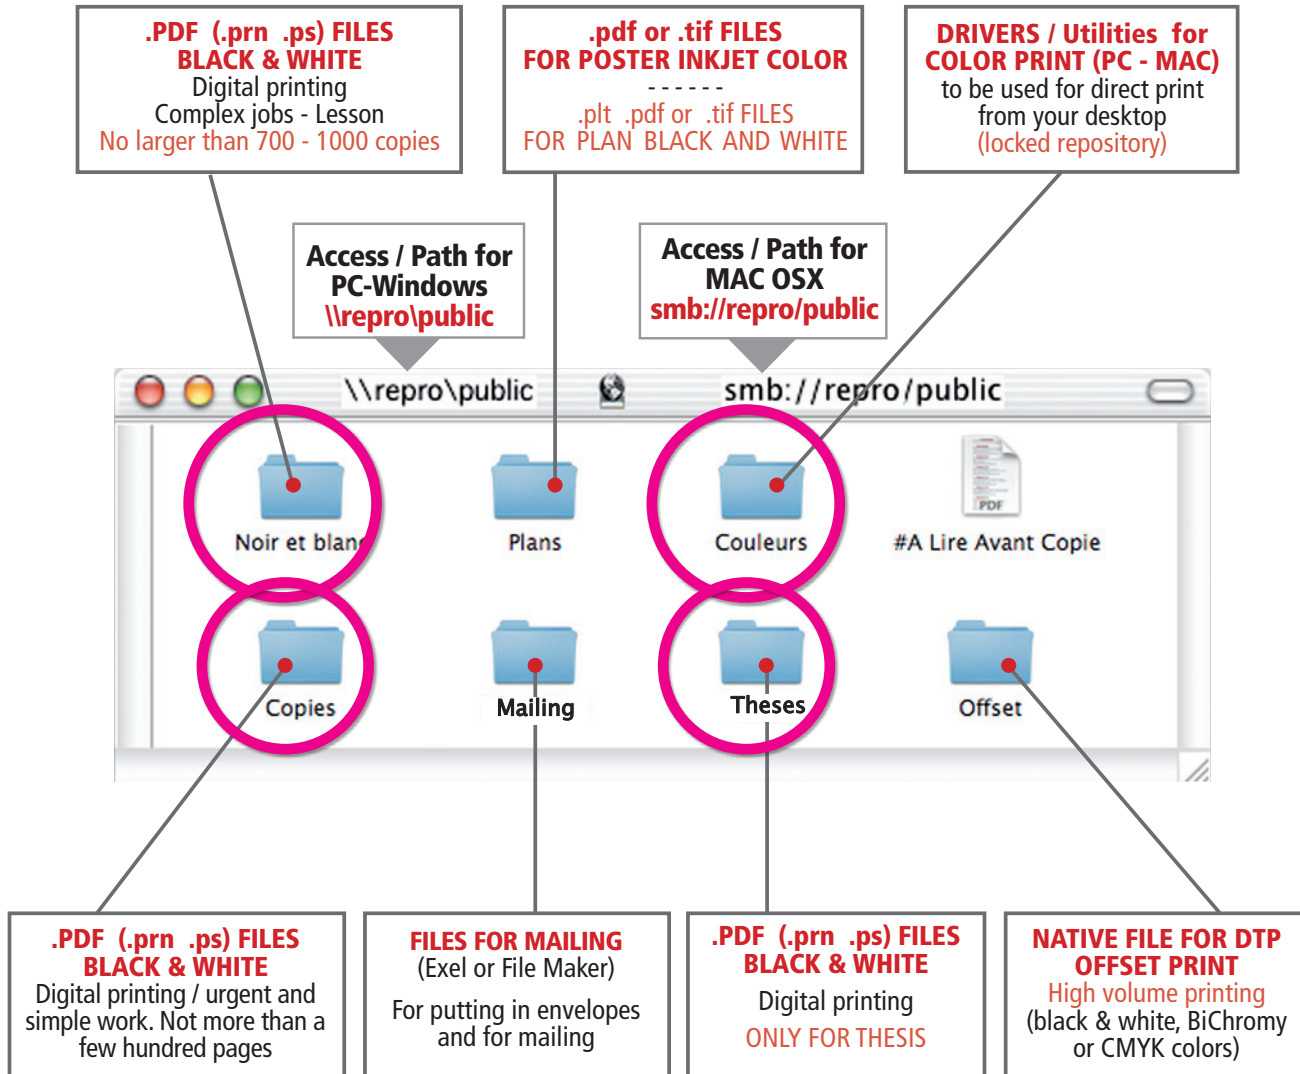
.PDF (.prn .ps) FILES
BLACK & WHITE
Digital printing
Complex jobs - Lesson
No larger than 700 - 1000 copies

.pdf or .tif FILES
FOR POSTER INKJET COLOR
- - - - - -
.plt .pdf or .tif FILES
FOR PLAN BLACK AND WHITE

DRIVERS / Utilities for
COLOR PRINT (PC - MAC)
to be used for direct print
from your desktop
(locked repository)

Access / Path for
PC-Windows
\\repro\public

Access / Path for
MAC OSX
smb://repro/public

\\repro\public

smb://repro/public

Noir et blanc

Plans

Couleurs

PDF

#A Lire Avant Copie

Copies

Mailing

Theses

Offset

.PDF (.prn .ps) FILES
BLACK & WHITE
Digital printing / urgent and simple work. Not more than a few hundred pages

FILES FOR MAILING
(Exel or File Maker)

For putting in envelopes and for mailing

.PDF (.prn .ps) FILES
BLACK & WHITE
Digital printing
ONLY FOR THESIS

NATIVE FILE FOR DTP
OFFSET PRINT
High volume printing
(black & white, BiChromy or CMYK colors)